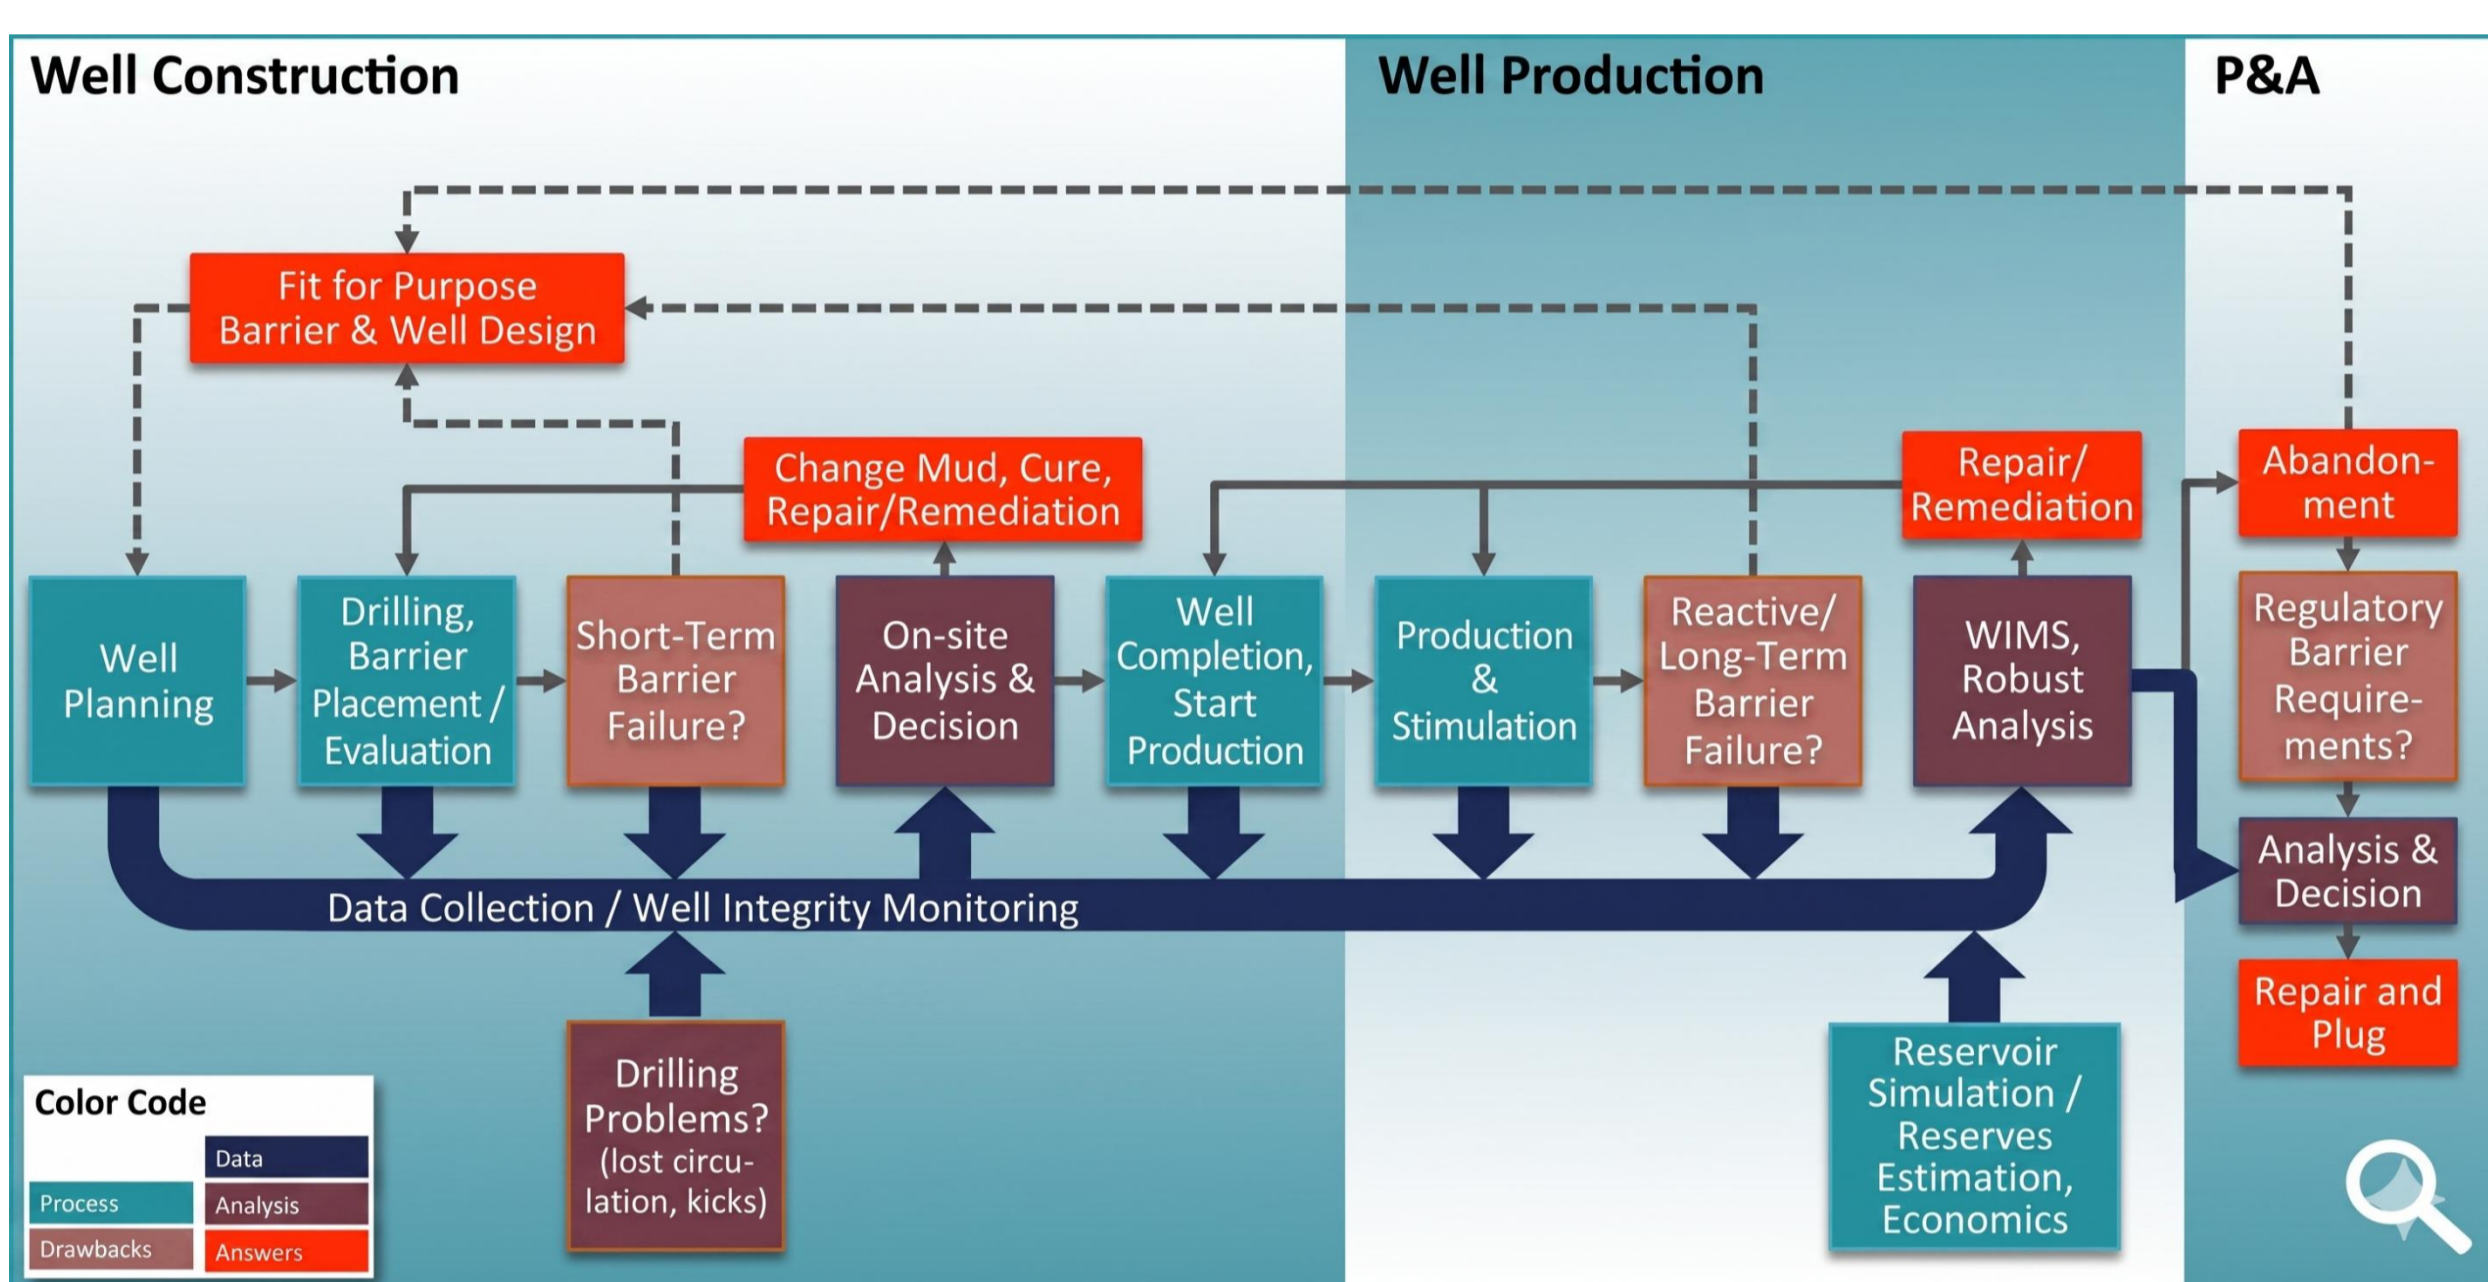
Well Construction

Well Production

P&A

Fit for Purpose Barrier & Well Design

Change Mud, Cure, Repair/Remediation

Repair/ Remediation

Abandonment

Well Planning

Drilling, Barrier Placement / Evaluation

Short-Term Barrier Failure?

On-site Analysis & Decision

Well Completion, Start Production

Production & Stimulation

Reactive/ Long-Term Barrier Failure?

WIMS, Robust Analysis

Regulatory Barrier Requirements?

Analysis & Decision

Repair and Plug

Data Collection / Well Integrity Monitoring

Drilling Problems? (lost circulation, kicks)

Reservoir Simulation / Reserves Estimation, Economics

Color Code

| | |
|---|---|
| | Data |
| Process | Analysis |
| Drawbacks | Answers |